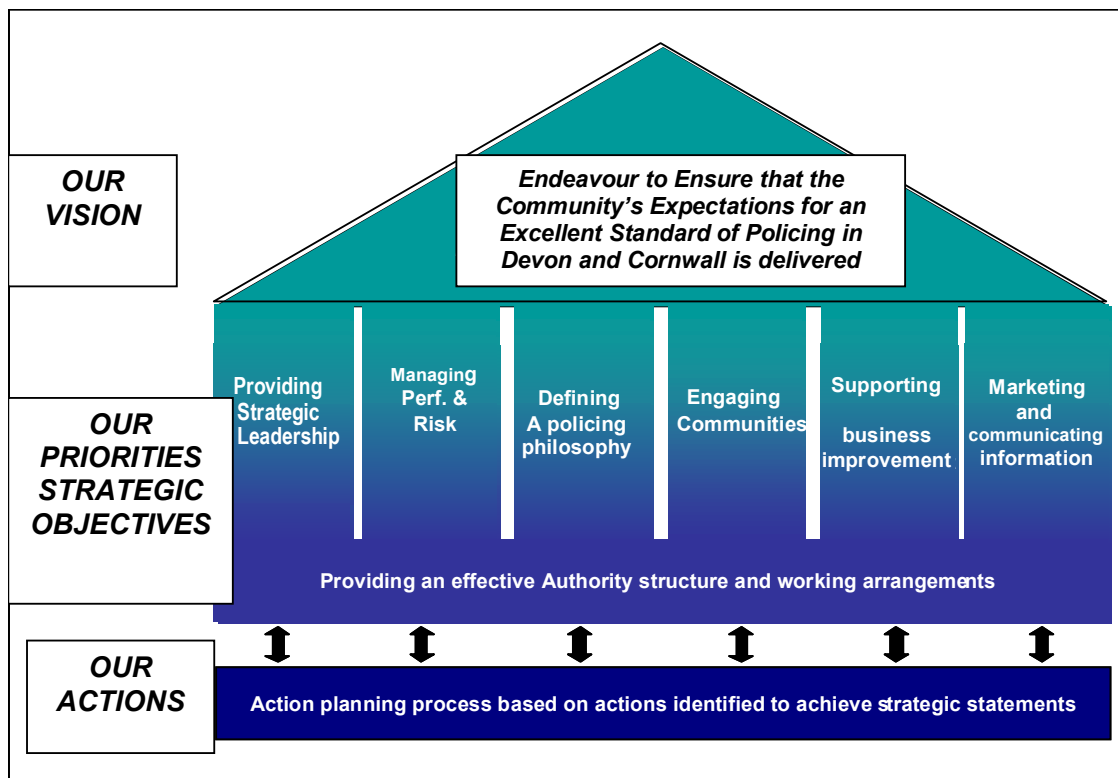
OUR VISION

Endeavour to Ensure that the Community's Expectations for an Excellent Standard of Policing in Devon and Cornwall is delivered

OUR PRIORITIES STRATEGIC OBJECTIVES

Providing Strategic Leadership

Managing Perf. & Risk

Defining A policing philosophy

Engaging Communities

Supporting business improvement

Marketing and communicating information

Providing an effective Authority structure and working arrangements

OUR ACTIONS

Action planning process based on actions identified to achieve strategic statements